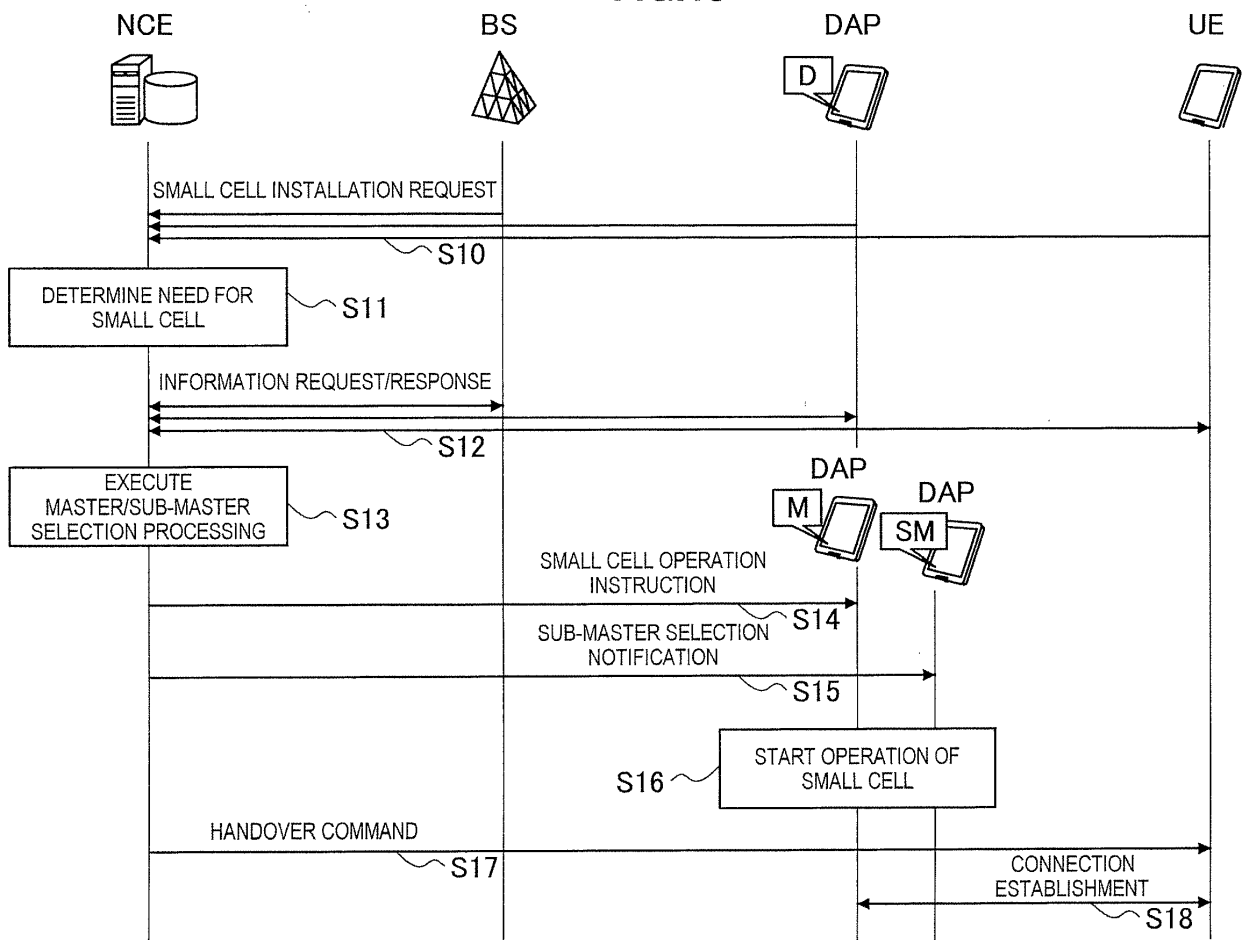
NCE
BS
DAP
UE
D

SMALL CELL INSTALLATION REQUEST
S10

DETERMINE NEED FOR SMALL CELL
S11

INFORMATION REQUEST/RESPONSE
S12

EXECUTE MASTER/SUB-MASTER SELECTION PROCESSING
S13

DAP
M
DAP
SM

SMALL CELL OPERATION INSTRUCTION
S14

SUB-MASTER SELECTION NOTIFICATION
S15

S16
START OPERATION OF SMALL CELL

HANDOVER COMMAND
S17

CONNECTION ESTABLISHMENT
S18